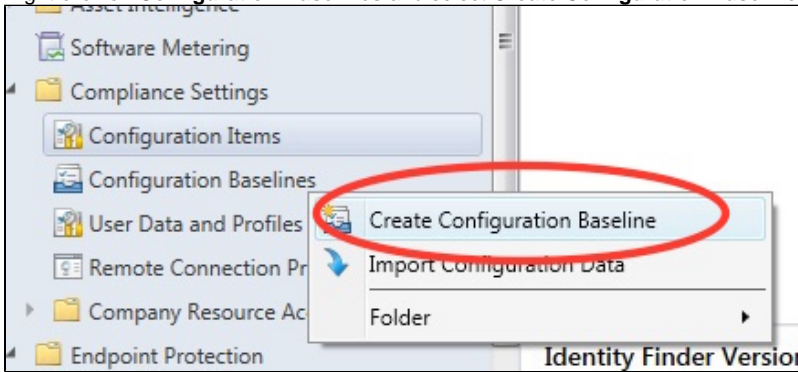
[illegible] Asset Intelligence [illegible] Create Configuration Baseline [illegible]

Software Metering

Compliance Settings

Configuration Items

Configuration Baselines

User Data and Profiles

Remote Connection Pr

Company Resource Ac

Endpoint Protection

Create Configuration Baseline

Import Configuration Data

Folder

Identity Finder Versio